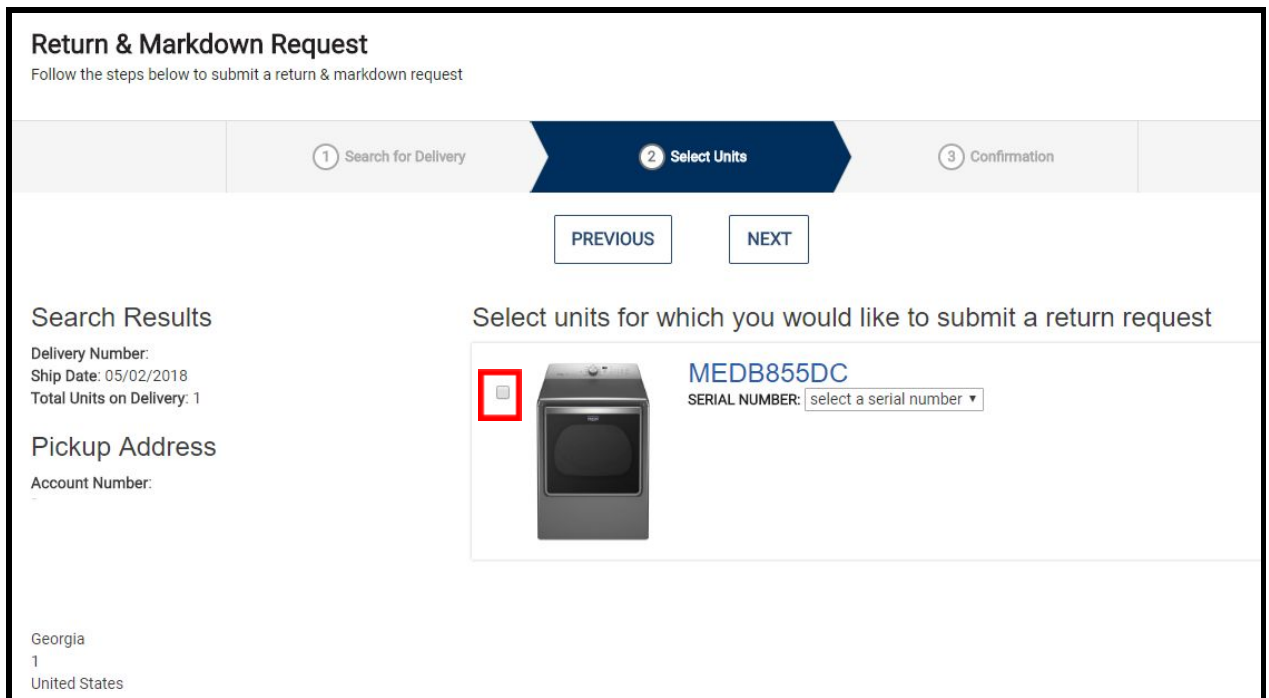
Return & Markdown Request
Follow the steps below to submit a return & markdown request

1 Search for Delivery
2 Select Units
3 Confirmation

PREVIOUS
NEXT

Search Results
Delivery Number:
Ship Date: 05/02/2018
Total Units on Delivery: 1

Pickup Address
Account Number:

Georgia
1
United States

Select units for which you would like to submit a return request

MEDB855DC
SERIAL NUMBER: select a serial number ▾